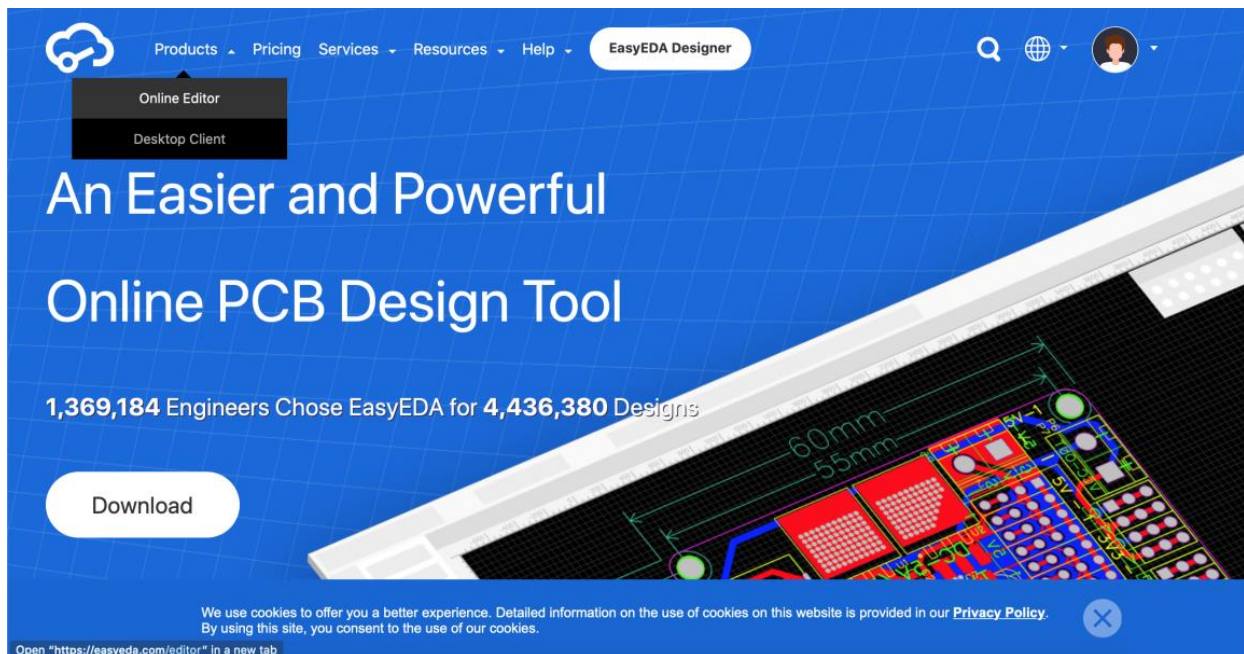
Products Pricing Services Resources Help EasyEDA Designer

Online Editor
Desktop Client

An Easier and Powerful

Online PCB Design Tool

1,369,184 Engineers Chose EasyEDA for 4,436,380 Designs

Download

60mm
55mm

We use cookies to offer you a better experience. Detailed information on the use of cookies on this website is provided in our Privacy Policy. By using this site, you consent to the use of our cookies.

Open "https://easyeda.com/editor" in a new tab